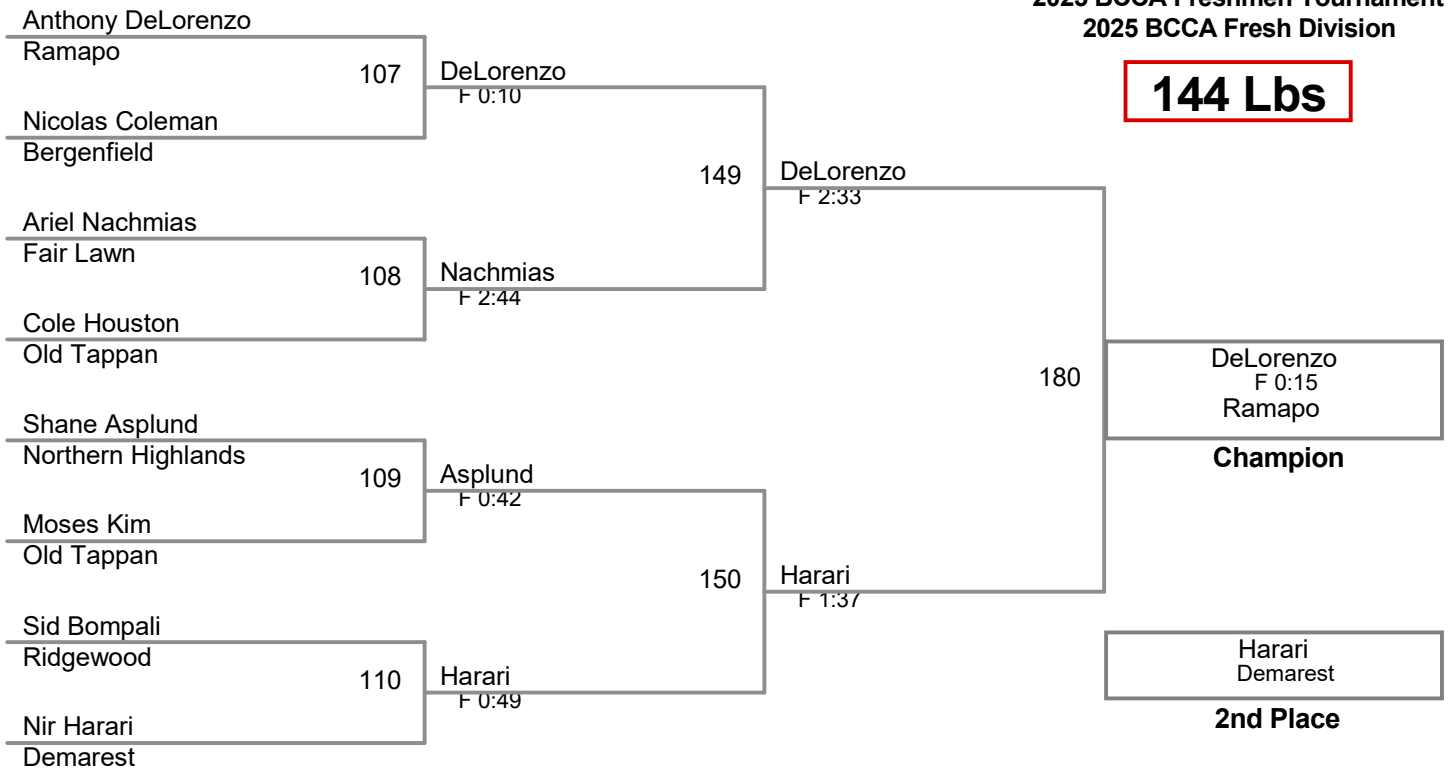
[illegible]
2025 BCCA Fresh Division

144 Lbs

Anthony DeLorenzo
Ramapo
107
Nicolas Coleman
Bergenfield

DeLorenzo
F 0:10

Ariel Nachmias
Fair Lawn
108
Cole Houston
Old Tappan

Nachmias
F 2:44

149
DeLorenzo
F 2:33

Shane Asplund
Northern Highlands
109
Moses Kim
Old Tappan

Asplund
F 0:42

Sid Bompali
Ridgewood
110
Nir Harari
Demarest

Harari
F 0:49

150
Harari
F 1:37

180

DeLorenzo
F 0:15
Ramapo

Champion

Harari
Demarest

2nd Place